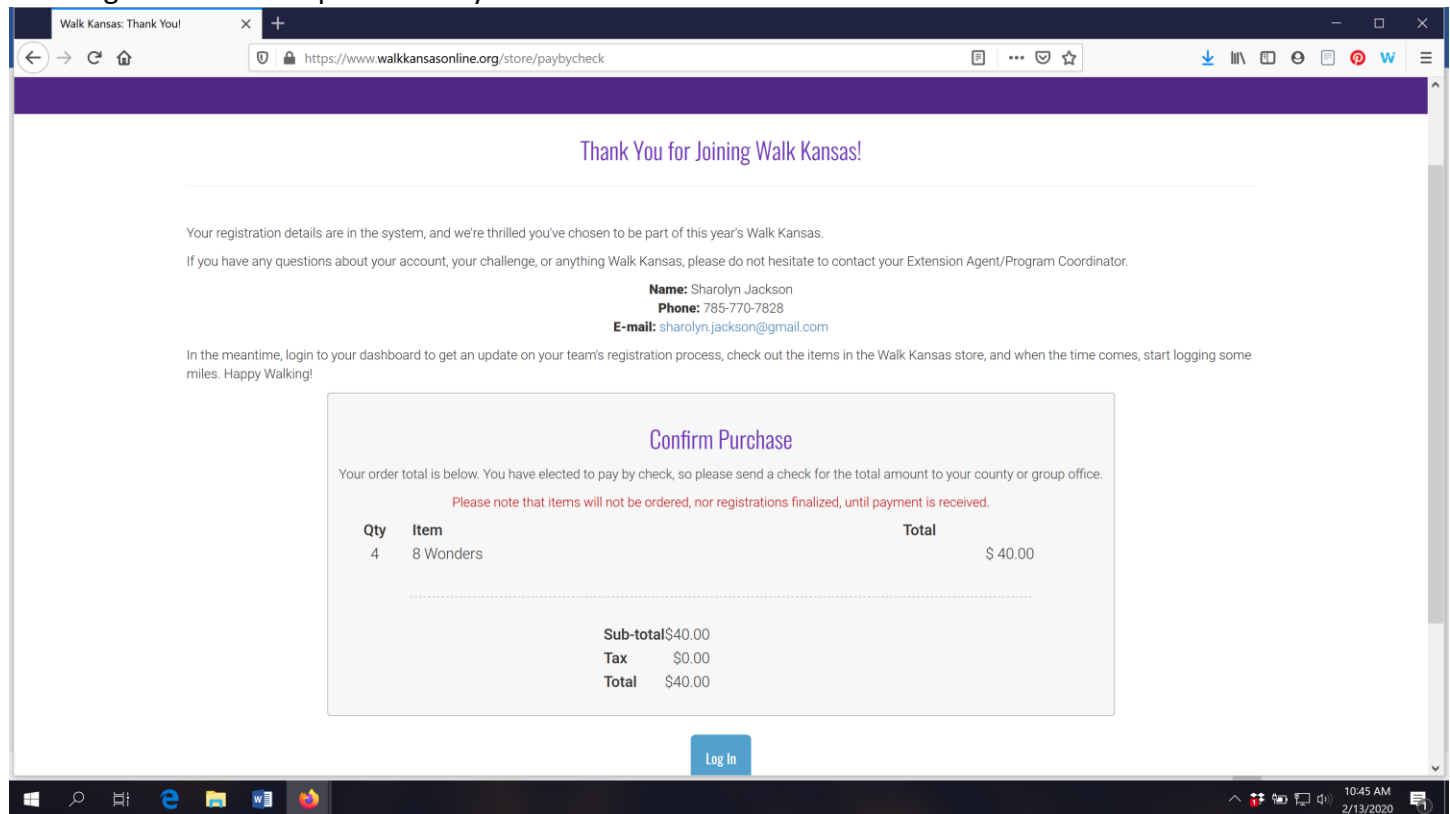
Walk Kansas: Thank You!

https://www.walkkansasonline.org/store/paybycheck

Thank You for Joining Walk Kansas!

Your registration details are in the system, and we're thrilled you've chosen to be part of this year's Walk Kansas.

If you have any questions about your account, your challenge, or anything Walk Kansas, please do not hesitate to contact your Extension Agent/Program Coordinator.

**Name:** Sharolyn Jackson
**Phone:** 785-770-7828
**E-mail:** sharolyn.jackson@gmail.com

In the meantime, login to your dashboard to get an update on your team's registration process, check out the items in the Walk Kansas store, and when the time comes, start logging some miles. Happy Walking!

Confirm Purchase

Your order total is below. You have elected to pay by check, so please send a check for the total amount to your county or group office.

Please note that items will not be ordered, nor registrations finalized, until payment is received.

| Qty | Item | Total |
|---|---|---|
| 4 | 8 Wonders | $ 40.00 |

Sub-total $40.00
Tax $0.00
Total $40.00

Log In

10:45 AM
2/13/2020